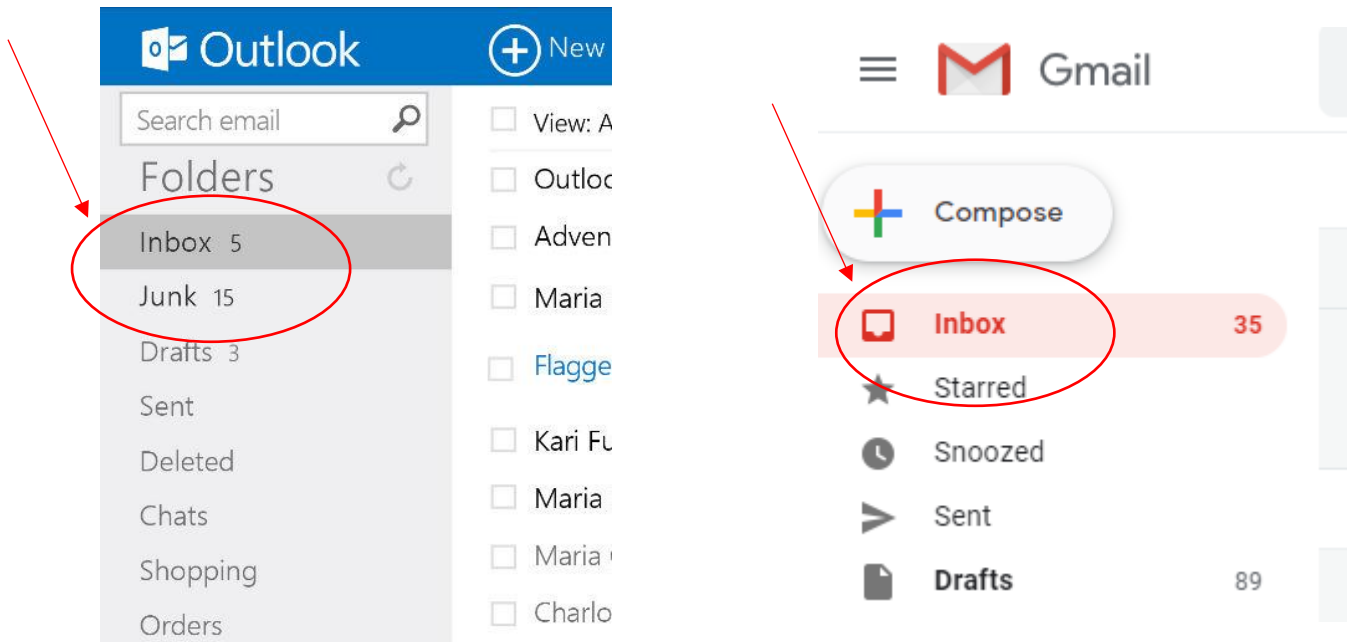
Outlook
New

Search email
Folders
Inbox 5
Junk 15
Drafts 3
Sent
Deleted
Chats
Shopping
Orders

View: A
Outloc
Adven
Maria
Flagge
Kari Fu
Maria
Maria
Charlo

Gmail
Compose
Inbox 35
Starred
Snoozed
Sent
Drafts 89